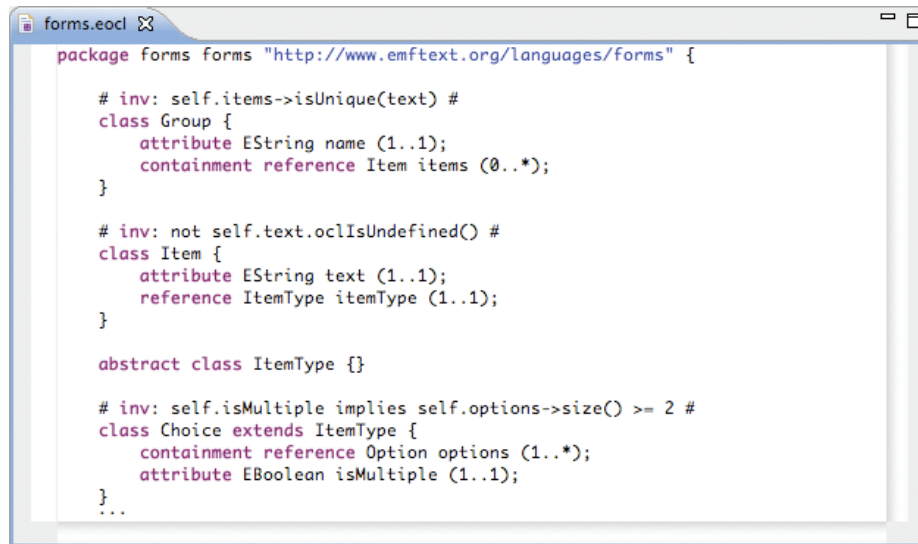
forms.eocl

package forms forms "http://www.emftext.org/languages/forms" {

    # inv: self.items->isUnique(text) #
    class Group {
        attribute EString name (1..1);
        containment reference Item items (0..*);
    }

    # inv: not self.text.oclIsUndefined() #
    class Item {
        attribute EString text (1..1);
        reference ItemType itemType (1..1);
    }

    abstract class ItemType {}

    # inv: self.isMultiple implies self.options->size() >= 2 #
    class Choice extends ItemType {
        containment reference Option options (1..*);
        attribute EBoolean isMultiple (1..1);
    }
    ...